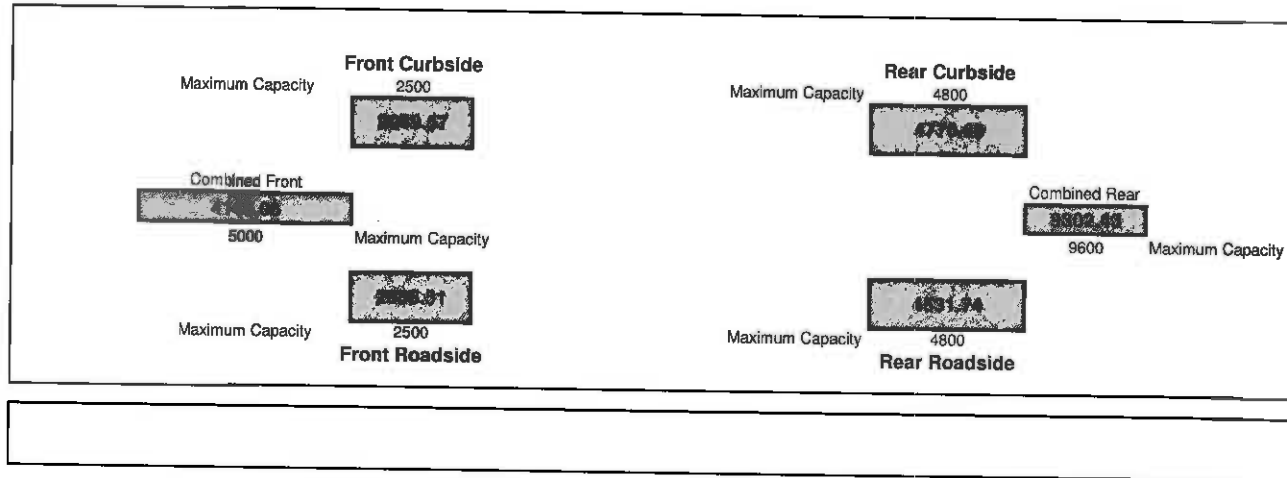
Front Curbside

Maximum Capacity 2500

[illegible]

Rear Curbside

Maximum Capacity 4800

4770.69

Combined Front

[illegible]

5000 Maximum Capacity

Combined Rear

9602.43

9600 Maximum Capacity

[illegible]

Maximum Capacity 2500

Front Roadside

4831.74

Maximum Capacity 4800

Rear Roadside